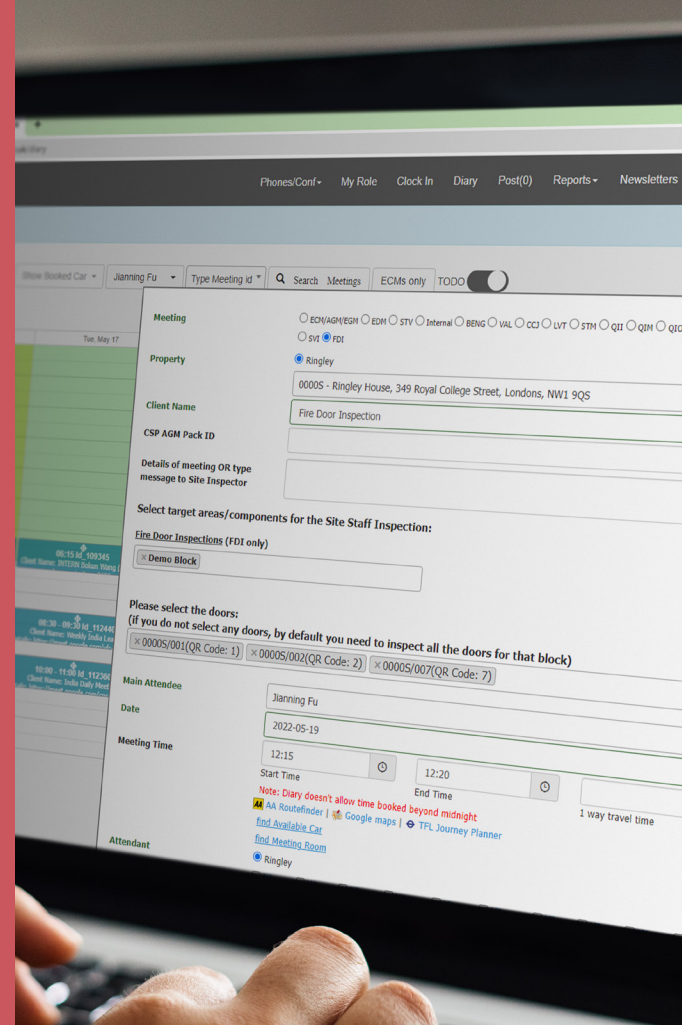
Phones/Conf▾ My Role Clock In Diary Post(0) Reports▾ Newsletters

Show Booked Car ▾ Jianning Fu ▾ Type Meeting id ▾ Search Meetings ECMs only TODO

Tue, May 17

06:15 Id_109345
Client Name: INTERN Bolun Wang

08:30 - 09:30 Id_11244
Client Name: Weekly India Lea

10:00 - 11:00 Id_11230
Client Name: India Daily Meet

Meeting ECM/AGM/EGM EDM STV Internal BENG VAL CCJ LVT STM QII QIM QIO SVI FDI

Property Ringley

0000S - Ringley House, 349 Royal College Street, Londons, NW1 9QS

Client Name Fire Door Inspection

CSP AGM Pack ID

Details of meeting OR type message to Site Inspector

Select target areas/components for the Site Staff Inspection:

Fire Door Inspections (FDI only)

× Demo Block

Please select the doors:
(if you do not select any doors, by default you need to inspect all the doors for that block)

× 0000S/001(QR Code: 1) × 0000S/002(QR Code: 2) × 0000S/007(QR Code: 7)

Main Attendee Jianning Fu

Date 2022-05-19

Meeting Time 12:15 Start Time 12:20 End Time 1 way travel time

Note: Diary doesn't allow time booked beyond midnight

AA Routefinder | Google maps | TFL Journey Planner

find Available Car

find Meeting Room

Attendant Ringley